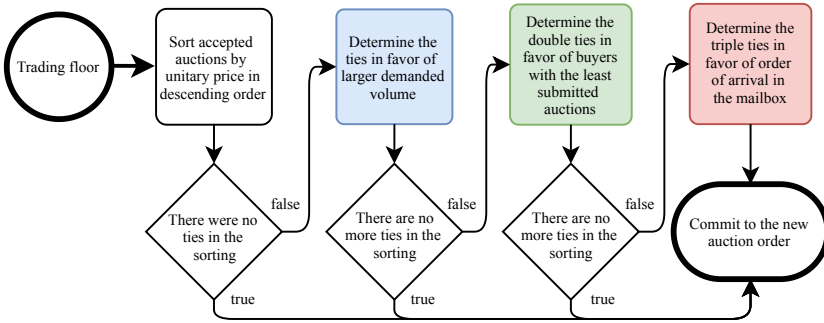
Trading floor

Sort accepted auctions by unitary price in descending order

Determine the ties in favor of larger demanded volume

Determine the double ties in favor of buyers with the least submitted auctions

Determine the triple ties in favor of order of arrival in the mailbox

There were no ties in the sorting

false

true

There are no more ties in the sorting

false

true

There are no more ties in the sorting

false

true

Commit to the new auction order